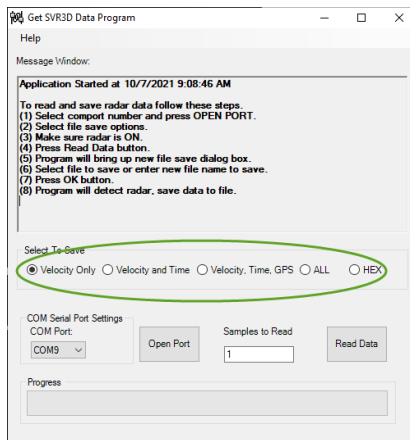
Get SVR3D Data Program

Help

Message Window:

Application Started at 10/7/2021 9:08:46 AM

To read and save radar data follow these steps.
(1) Select comport number and press OPEN PORT.
(2) Select file save options.
(3) Make sure radar is ON.
(4) Press Read Data button.
(5) Program will bring up new file save dialog box.
(6) Select file to save or enter new file name to save.
(7) Press OK button.
(8) Program will detect radar, save data to file.

Select To Save

Velocity Only
Velocity and Time
Velocity, Time, GPS
ALL
HEX

COM Serial Port Settings
COM Port:
COM9

Open Port

Samples to Read
1

Read Data

Progress